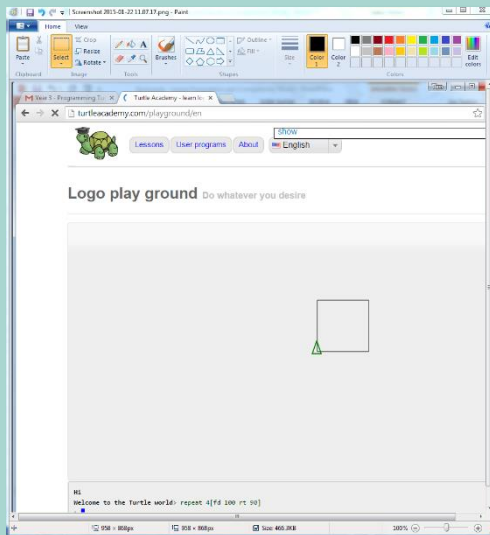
Screenshot 2013-08-22 11.07.17.png - Paint

Home View

Paste
Clipboard
Select
Crop
Resize
Rotate
Image
Tools
Brushes
Shapes
Outline
Fill
Size
Color 1
Color 2
Colors
Edit colors

Year 5 - Programming Tu
Turtle Academy - learn lo

turtleacademy.com/playground/en

Lessons
User programs
About
show
English

Logo play ground Do whatever you desire

Hi
Welcome to the Turtle world> repeat 4[fd 100 rt 90]

958 × 868px
958 × 868px
Size: 465.3KB
100%